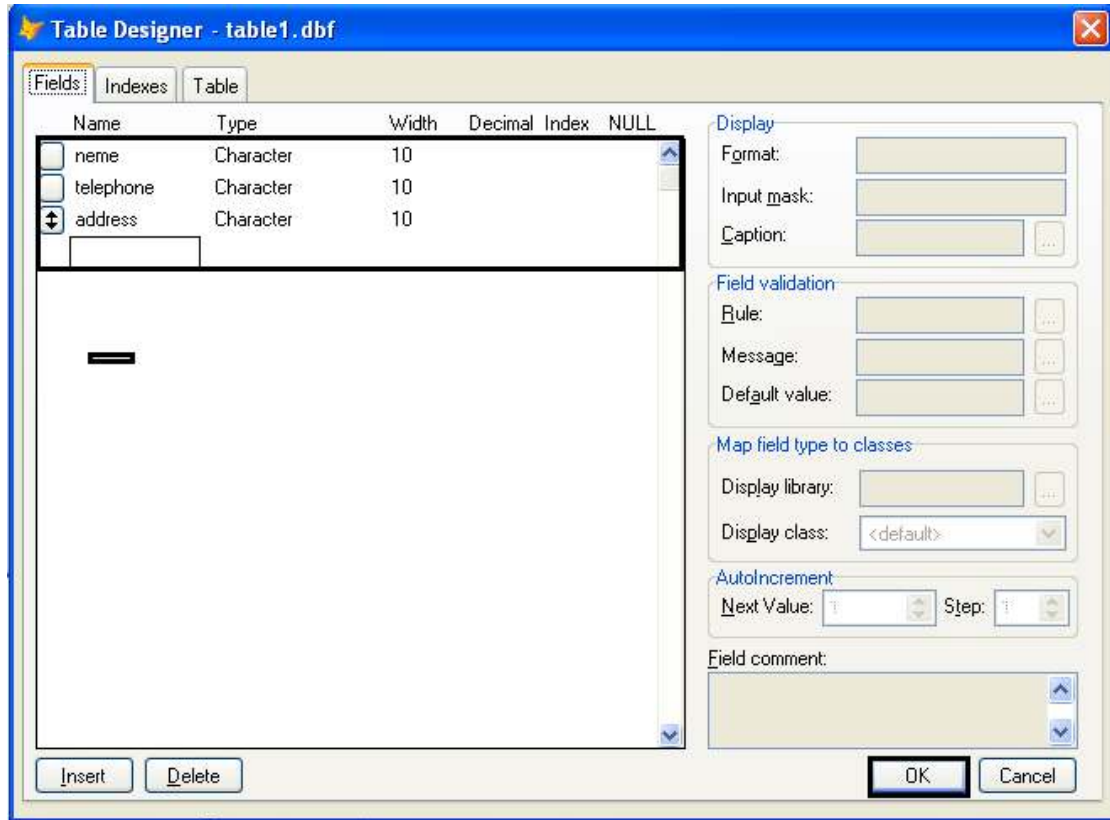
Table Designer - table1.dbf

Fields | Indexes | Table

| Name | Type | Width | Decimal | Index | NULL |
|---|---|---|---|---|---|
| neme | Character | 10 | | | |
| telephone | Character | 10 | | | |
| address | Character | 10 | | | |

Display
Format:
Input mask:
Caption:

Field validation
Rule:
Message:
Default value:

Map field type to classes
Display library:
Display class: <default>

AutoIncrement
Next Value: 1 Step: 1

Field comment:

Insert Delete

OK Cancel